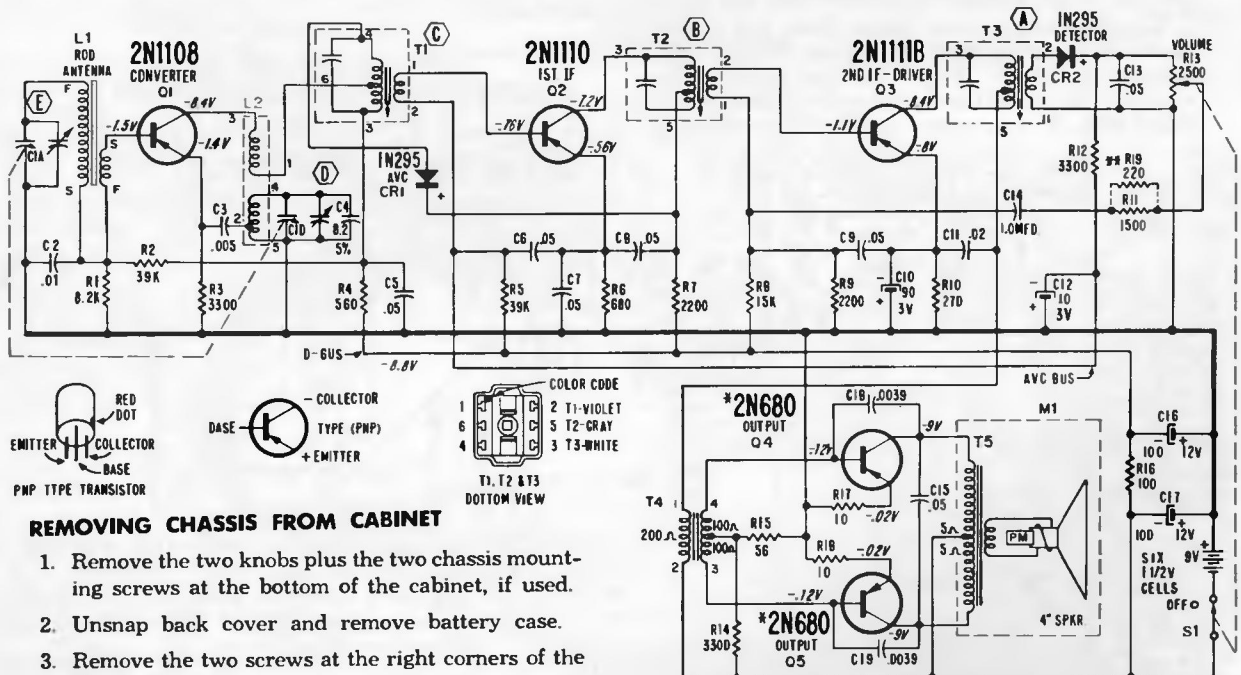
L1 ROD ANTENNA

2N1108 CONVERTER Q1

-8.4V -1.5V -1.4V

E C1A F S S F

L2 3 1 4 2 5

C T1 6 3 2

D C1D C4 8.2 5%

C3 .005

C2 .01

R1 8.2K

R2 39K

R3 3300

R4 560

C5 .05

D-BUS -8.8V

IN295 AVC CR1

2N1110 1ST IF Q2

-7.2V -.76V -.56V

T2 B 3 2 5

C6 .05 C7 .05 C8 .05

R5 39K R6 680 R7 2200

2N1111B 2ND IF-DRIVER Q3

-8.4V -1.1V -.8V

R8 15K

C9 .05 C10 90 3V

R9 2200 R10 270

C11 .02

T3 A 3 2 5

IN295 DETECTOR CR2

C13 .05

VOLUME R13 2500

R12 3300

R19 220

R11 1500

C14 1.0MFD

C12 10 3V

AVC BUS

RED DOT

EMITTER COLLECTOR BASE

PNP TYPE TRANSISTOR

BASE - COLLECTOR TYPE (PNP) + EMITTER

COLOR CODE
1 2 T1-VIOLET
6 5 T2-GRAY
4 3 T3-WHITE

T1, T2 & T3 BOTTOM VIEW

*2N680 OUTPUT Q4

C18 .0039

-12V -9V

R17 10 -.02V

C15 .05

T5 M1

5Ω 5Ω PM

4" SPKR

T4 1 4 200Ω 100Ω 100Ω 2 3

R15 56

R18 10 -.02V

-.12V

*2N680 OUTPUT Q5

-9V

C19 .0039

R14 330Ω

C16 100 12V

R16 100

C17 100 12V

SIX 1 1/2V CELLS 9V

OFF

S1

REMOVING CHASSIS FROM CABINET

1. Remove the two knobs plus the two chassis mounting screws at the bottom of the cabinet, if used.

2. Unsnap back cover and remove battery case.

3. Remove the two screws at the right corners of the